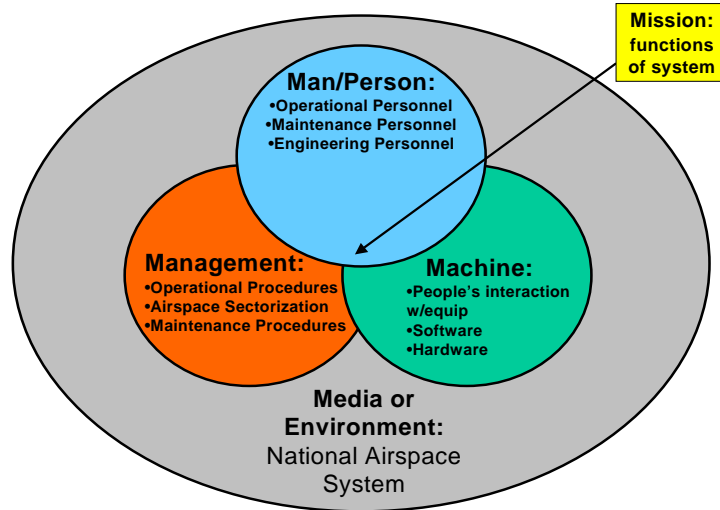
Mission: functions of system

Man/Person:
•Operational Personnel
•Maintenance Personnel
•Engineering Personnel

Management:
•Operational Procedures
•Airspace Sectorization
•Maintenance Procedures

Machine:
•People's interaction w/equip
•Software
•Hardware

Media or Environment:
National Airspace System